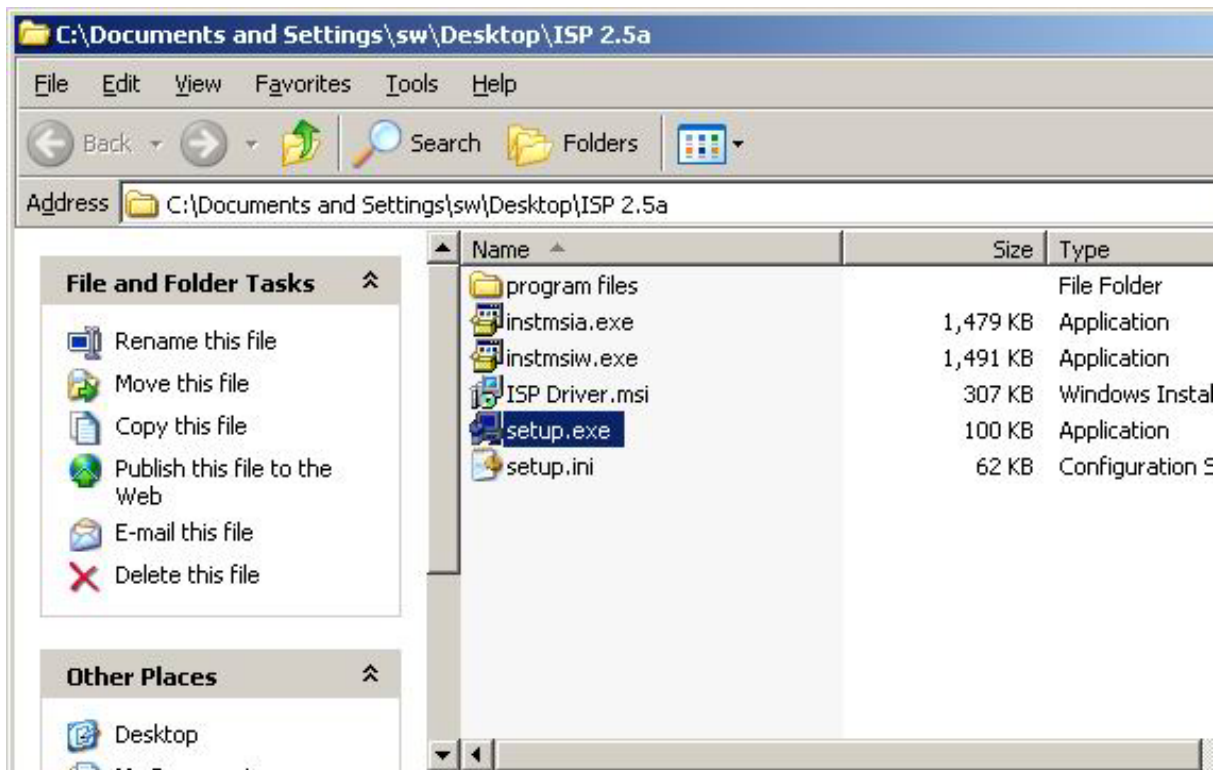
C:\Documents and Settings\sw\Desktop\ISP 2.5a

File Edit View Favorites Tools Help

Back Search Folders

Address C:\Documents and Settings\sw\Desktop\ISP 2.5a

File and Folder Tasks

Rename this file
Move this file
Copy this file
Publish this file to the Web
E-mail this file
Delete this file

Other Places

Desktop

| Name | Size | Type |
|---|---|---|
| program files | | File Folder |
| instmsia.exe | 1,479 KB | Application |
| instmsiw.exe | 1,491 KB | Application |
| ISP Driver.msi | 307 KB | Windows Instal |
| setup.exe | 100 KB | Application |
| setup.ini | 62 KB | Configuration S |